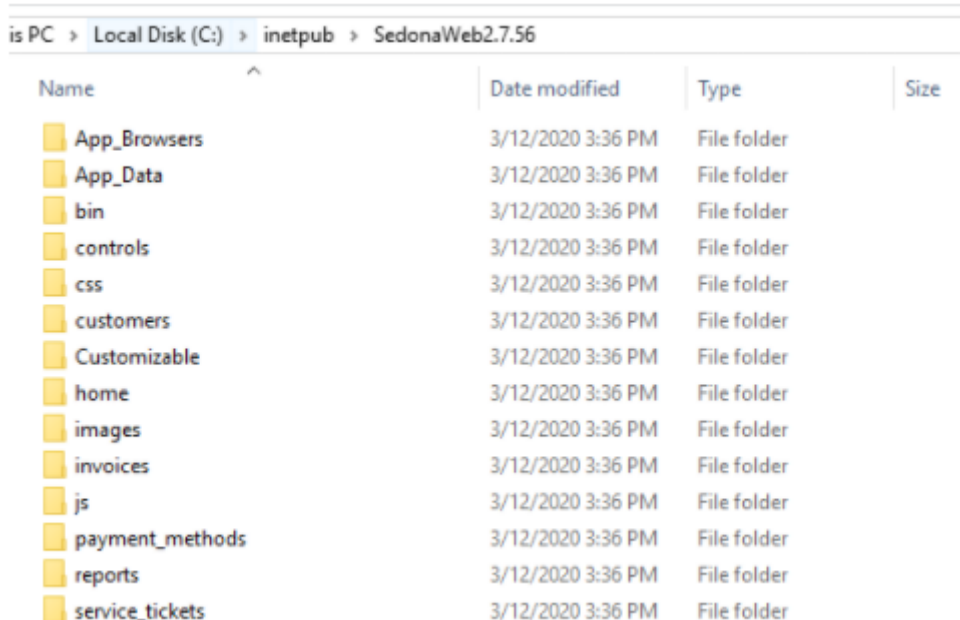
is PC > Local Disk (C:) > inetpub > SedonaWeb2.7.56

| Name | Date modified | Type | Size |
|---|---|---|---|
| App_Browsers | 3/12/2020 3:36 PM | File folder | |
| App_Data | 3/12/2020 3:36 PM | File folder | |
| bin | 3/12/2020 3:36 PM | File folder | |
| controls | 3/12/2020 3:36 PM | File folder | |
| css | 3/12/2020 3:36 PM | File folder | |
| customers | 3/12/2020 3:36 PM | File folder | |
| Customizable | 3/12/2020 3:36 PM | File folder | |
| home | 3/12/2020 3:36 PM | File folder | |
| images | 3/12/2020 3:36 PM | File folder | |
| invoices | 3/12/2020 3:36 PM | File folder | |
| js | 3/12/2020 3:36 PM | File folder | |
| payment_methods | 3/12/2020 3:36 PM | File folder | |
| reports | 3/12/2020 3:36 PM | File folder | |
| service_tickets | 3/12/2020 3:36 PM | File folder | |